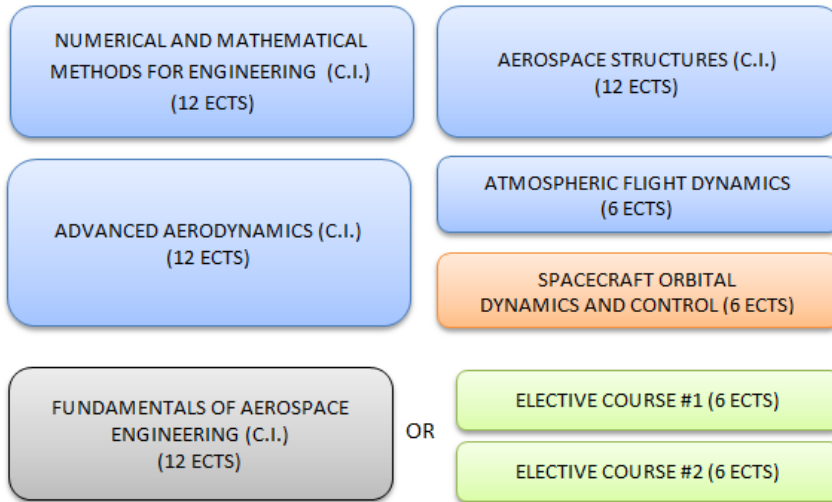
NUMERICAL AND MATHEMATICAL METHODS FOR ENGINEERING (C.I.)
(12 ECTS)

AEROSPACE STRUCTURES (C.I.)
(12 ECTS)

ADVANCED AERODYNAMICS (C.I.)
(12 ECTS)

ATMOSPHERIC FLIGHT DYNAMICS
(6 ECTS)

SPACECRAFT ORBITAL DYNAMICS AND CONTROL (6 ECTS)

FUNDAMENTALS OF AEROSPACE ENGINEERING (C.I.)
(12 ECTS)

OR

ELECTIVE COURSE #1 (6 ECTS)

ELECTIVE COURSE #2 (6 ECTS)